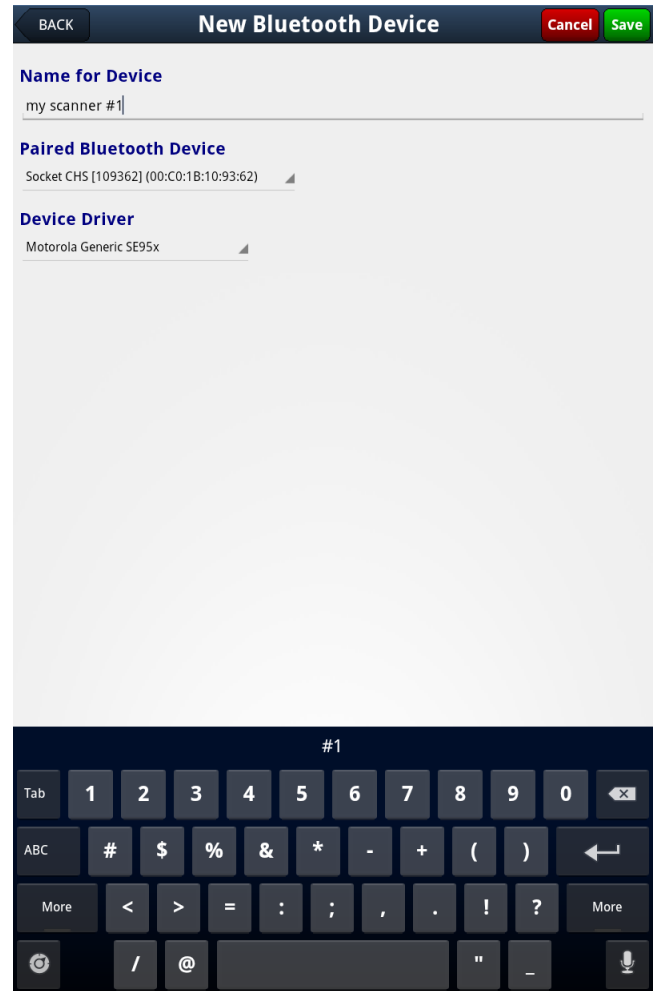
BACK New Bluetooth Device Cancel Save

Name for Device

my scanner #1

Paired Bluetooth Device

Socket CHS [109362] (00:C0:1B:10:93:62)

Device Driver

Motorola Generic SE95x

#1

Tab 1 2 3 4 5 6 7 8 9 0

ABC # $ % & * - + ( )

More < > = : ; , . ! ? More

/ @ " _